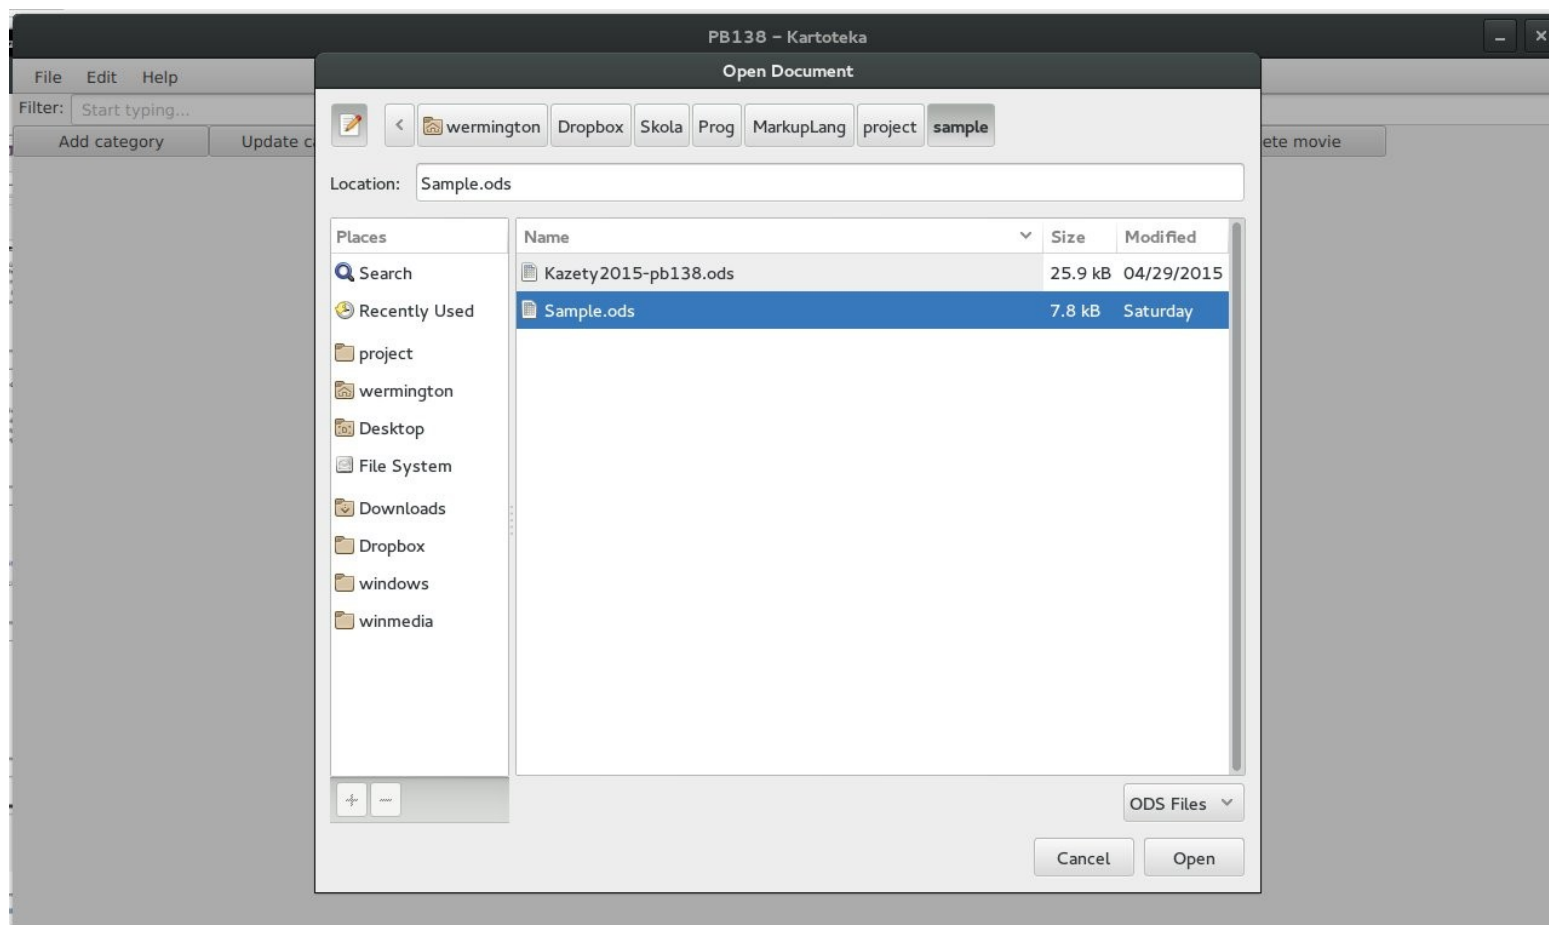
PB138 – Kartoteka

File Edit Help

Filter: Start typing...

Add category Update c

ete movie

Open Document

wermington Dropbox Skola Prog MarkupLang project sample

Location: Sample.ods

| Places |
|---|
| Search |
| Recently Used |
| project |
| wermington |
| Desktop |
| File System |
| Downloads |
| Dropbox |
| windows |
| winmedia |

| Name | Size | Modified |
|---|---|---|
| Kazety2015-pb138.ods | 25.9 kB | 04/29/2015 |
| Sample.ods | 7.8 kB | Saturday |

ODS Files

Cancel Open